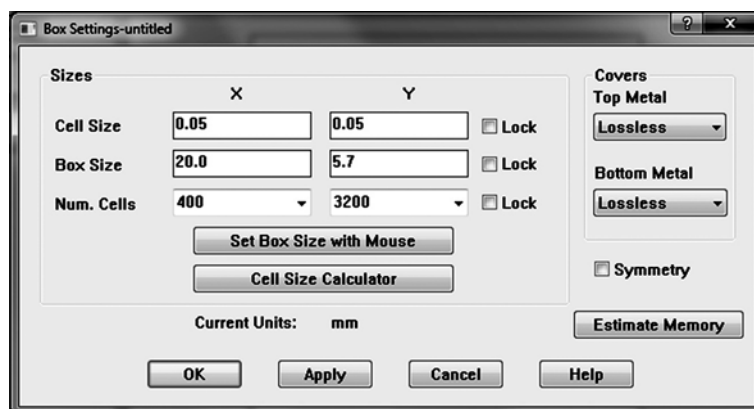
Box Settings-untitled

? X

Sizes

X

Y

Cell Size 0.05 0.05 Lock

Box Size 20.0 5.7 Lock

Num. Cells 400 3200 Lock

Set Box Size with Mouse

Cell Size Calculator

Covers

Top Metal

Lossless

Bottom Metal

Lossless

Symmetry

Current Units: mm

Estimate Memory

OK Apply Cancel Help